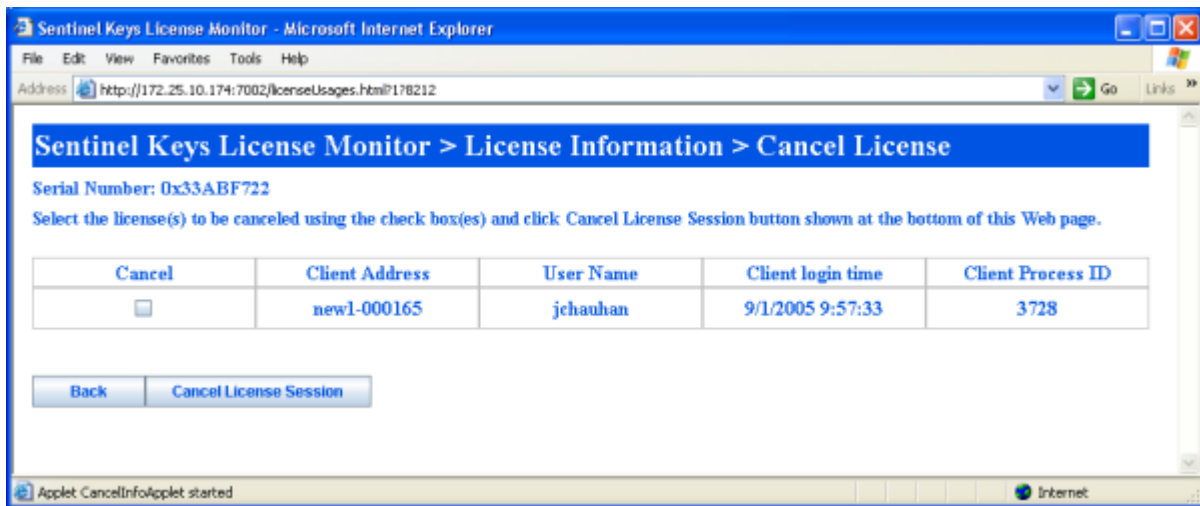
Sentinel Keys License Monitor - Microsoft Internet Explorer

File Edit View Favorites Tools Help

Address http://172.25.10.174:7002/licenseUsages.html?178212 Go Links »

Sentinel Keys License Monitor > License Information > Cancel License

Serial Number: 0x33ABF722

Select the license(s) to be canceled using the check box(es) and click Cancel License Session button shown at the bottom of this Web page.

| Cancel | Client Address | User Name | Client login time | Client Process ID |
|---|---|---|---|---|
| | new1-000165 | jchauhan | 9/1/2005 9:57:33 | 3728 |

Back Cancel License Session

Applet CancelInfoApplet started Internet